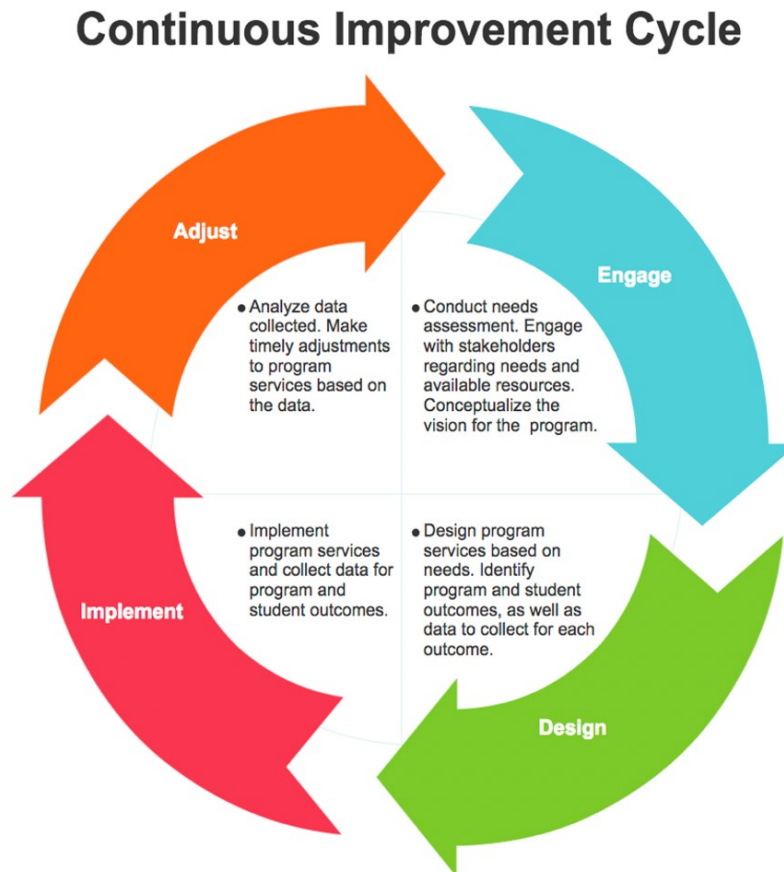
Continuous Improvement Cycle

Adjust

Engage

• Analyze data collected. Make timely adjustments to program services based on the data.

• Conduct needs assessment. Engage with stakeholders regarding needs and available resources. Conceptualize the vision for the program.

• Implement program services and collect data for program and student outcomes.

• Design program services based on needs. Identify program and student outcomes, as well as data to collect for each outcome.

Implement

Design